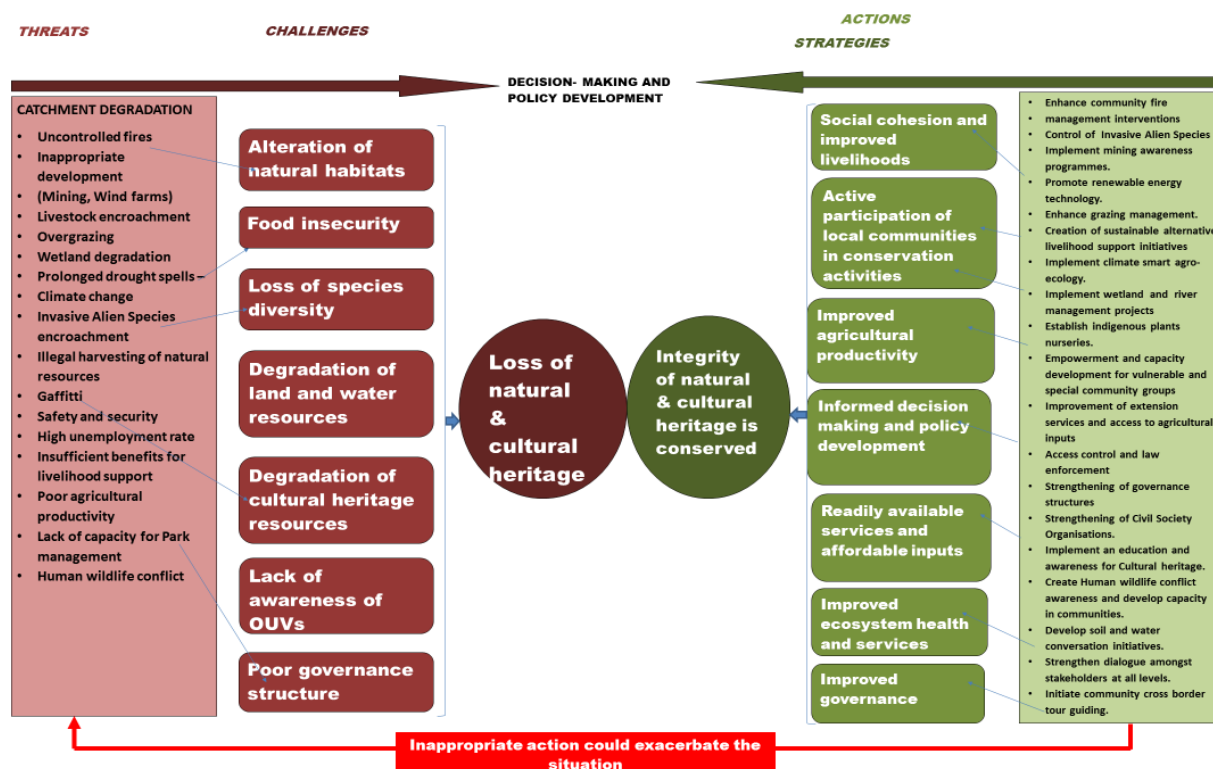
THREATS

CHALLENGES

ACTIONS

STRATEGIES

DECISION- MAKING AND POLICY DEVELOPMENT

CATCHMENT DEGRADATION
- Uncontrolled fires
- Inappropriate development
- (Mining, Wind farms)
- Livestock encroachment
- Overgrazing
- Wetland degradation
- Prolonged drought spells –
- Climate change
- Invasive Alien Species encroachment
- Illegal harvesting of natural resources
- Gaffitti
- Safety and security
- High unemployment rate
- Insufficient benefits for livelihood support
- Poor agricultural productivity
- Lack of capacity for Park management
- Human wildlife conflict

Alteration of natural habitats

Food insecurity

Loss of species diversity

Degradation of land and water resources

Degradation of cultural heritage resources

Lack of awareness of OUVs

Poor governance structure

Loss of natural & cultural heritage

Integrity of natural & cultural heritage is conserved

Social cohesion and improved livelihoods

Active participation of local communities in conservation activities

Improved agricultural productivity

Informed decision making and policy development

Readily available services and affordable inputs

Improved ecosystem health and services

Improved governance

- Enhance community fire management interventions
- Control of Invasive Alien Species
- Implement mining awareness programmes.
- Promote renewable energy technology.
- Enhance grazing management.
- Creation of sustainable alternative livelihood support initiatives
- Implement climate smart agro-ecology.
- Implement wetland and river management projects
- Establish indigenous plants nurseries.
- Empowerment and capacity development for vulnerable and special community groups
- Improvement of extension services and access to agricultural inputs
- Access control and law enforcement
- Strengthening of governance structures
- Strengthening of Civil Society Organisations.
- Implement an education and awareness for Cultural heritage.
- Create Human wildlife conflict awareness and develop capacity in communities.
- Develop soil and water conversation initiatives.
- Strengthen dialogue amongst stakeholders at all levels.
- Initiate community cross border tour guiding.

Inappropriate action could exacerbate the situation